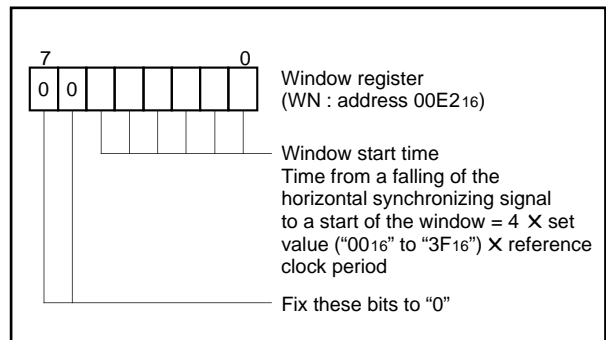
7 0

| 0 | 0 | | | | | | |
|---|---|---|---|---|---|---|---|

Window register
(WN : address $00E2_{16}$)

Window start time
Time from a falling of the horizontal synchronizing signal to a start of the window = 4 $\times$ set value ("$00_{16}$" to "$3F_{16}$") $\times$ reference clock period

Fix these bits to "0"